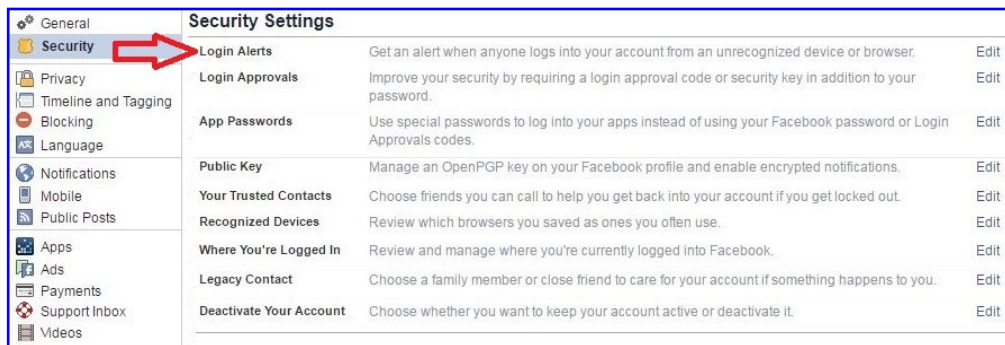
General
Security
Privacy
Timeline and Tagging
Blocking
Language
Notifications
Mobile
Public Posts
Apps
Ads
Payments
Support Inbox
Videos

Security Settings

| | | |
|---|---|---|
| Login Alerts | Get an alert when anyone logs into your account from an unrecognized device or browser. | Edit |
| Login Approvals | Improve your security by requiring a login approval code or security key in addition to your password. | Edit |
| App Passwords | Use special passwords to log into your apps instead of using your Facebook password or Login Approvals codes. | Edit |
| Public Key | Manage an OpenPGP key on your Facebook profile and enable encrypted notifications. | Edit |
| Your Trusted Contacts | Choose friends you can call to help you get back into your account if you get locked out. | Edit |
| Recognized Devices | Review which browsers you saved as ones you often use. | Edit |
| Where You're Logged In | Review and manage where you're currently logged into Facebook. | Edit |
| Legacy Contact | Choose a family member or close friend to care for your account if something happens to you. | Edit |
| Deactivate Your Account | Choose whether you want to keep your account active or deactivate it. | Edit |